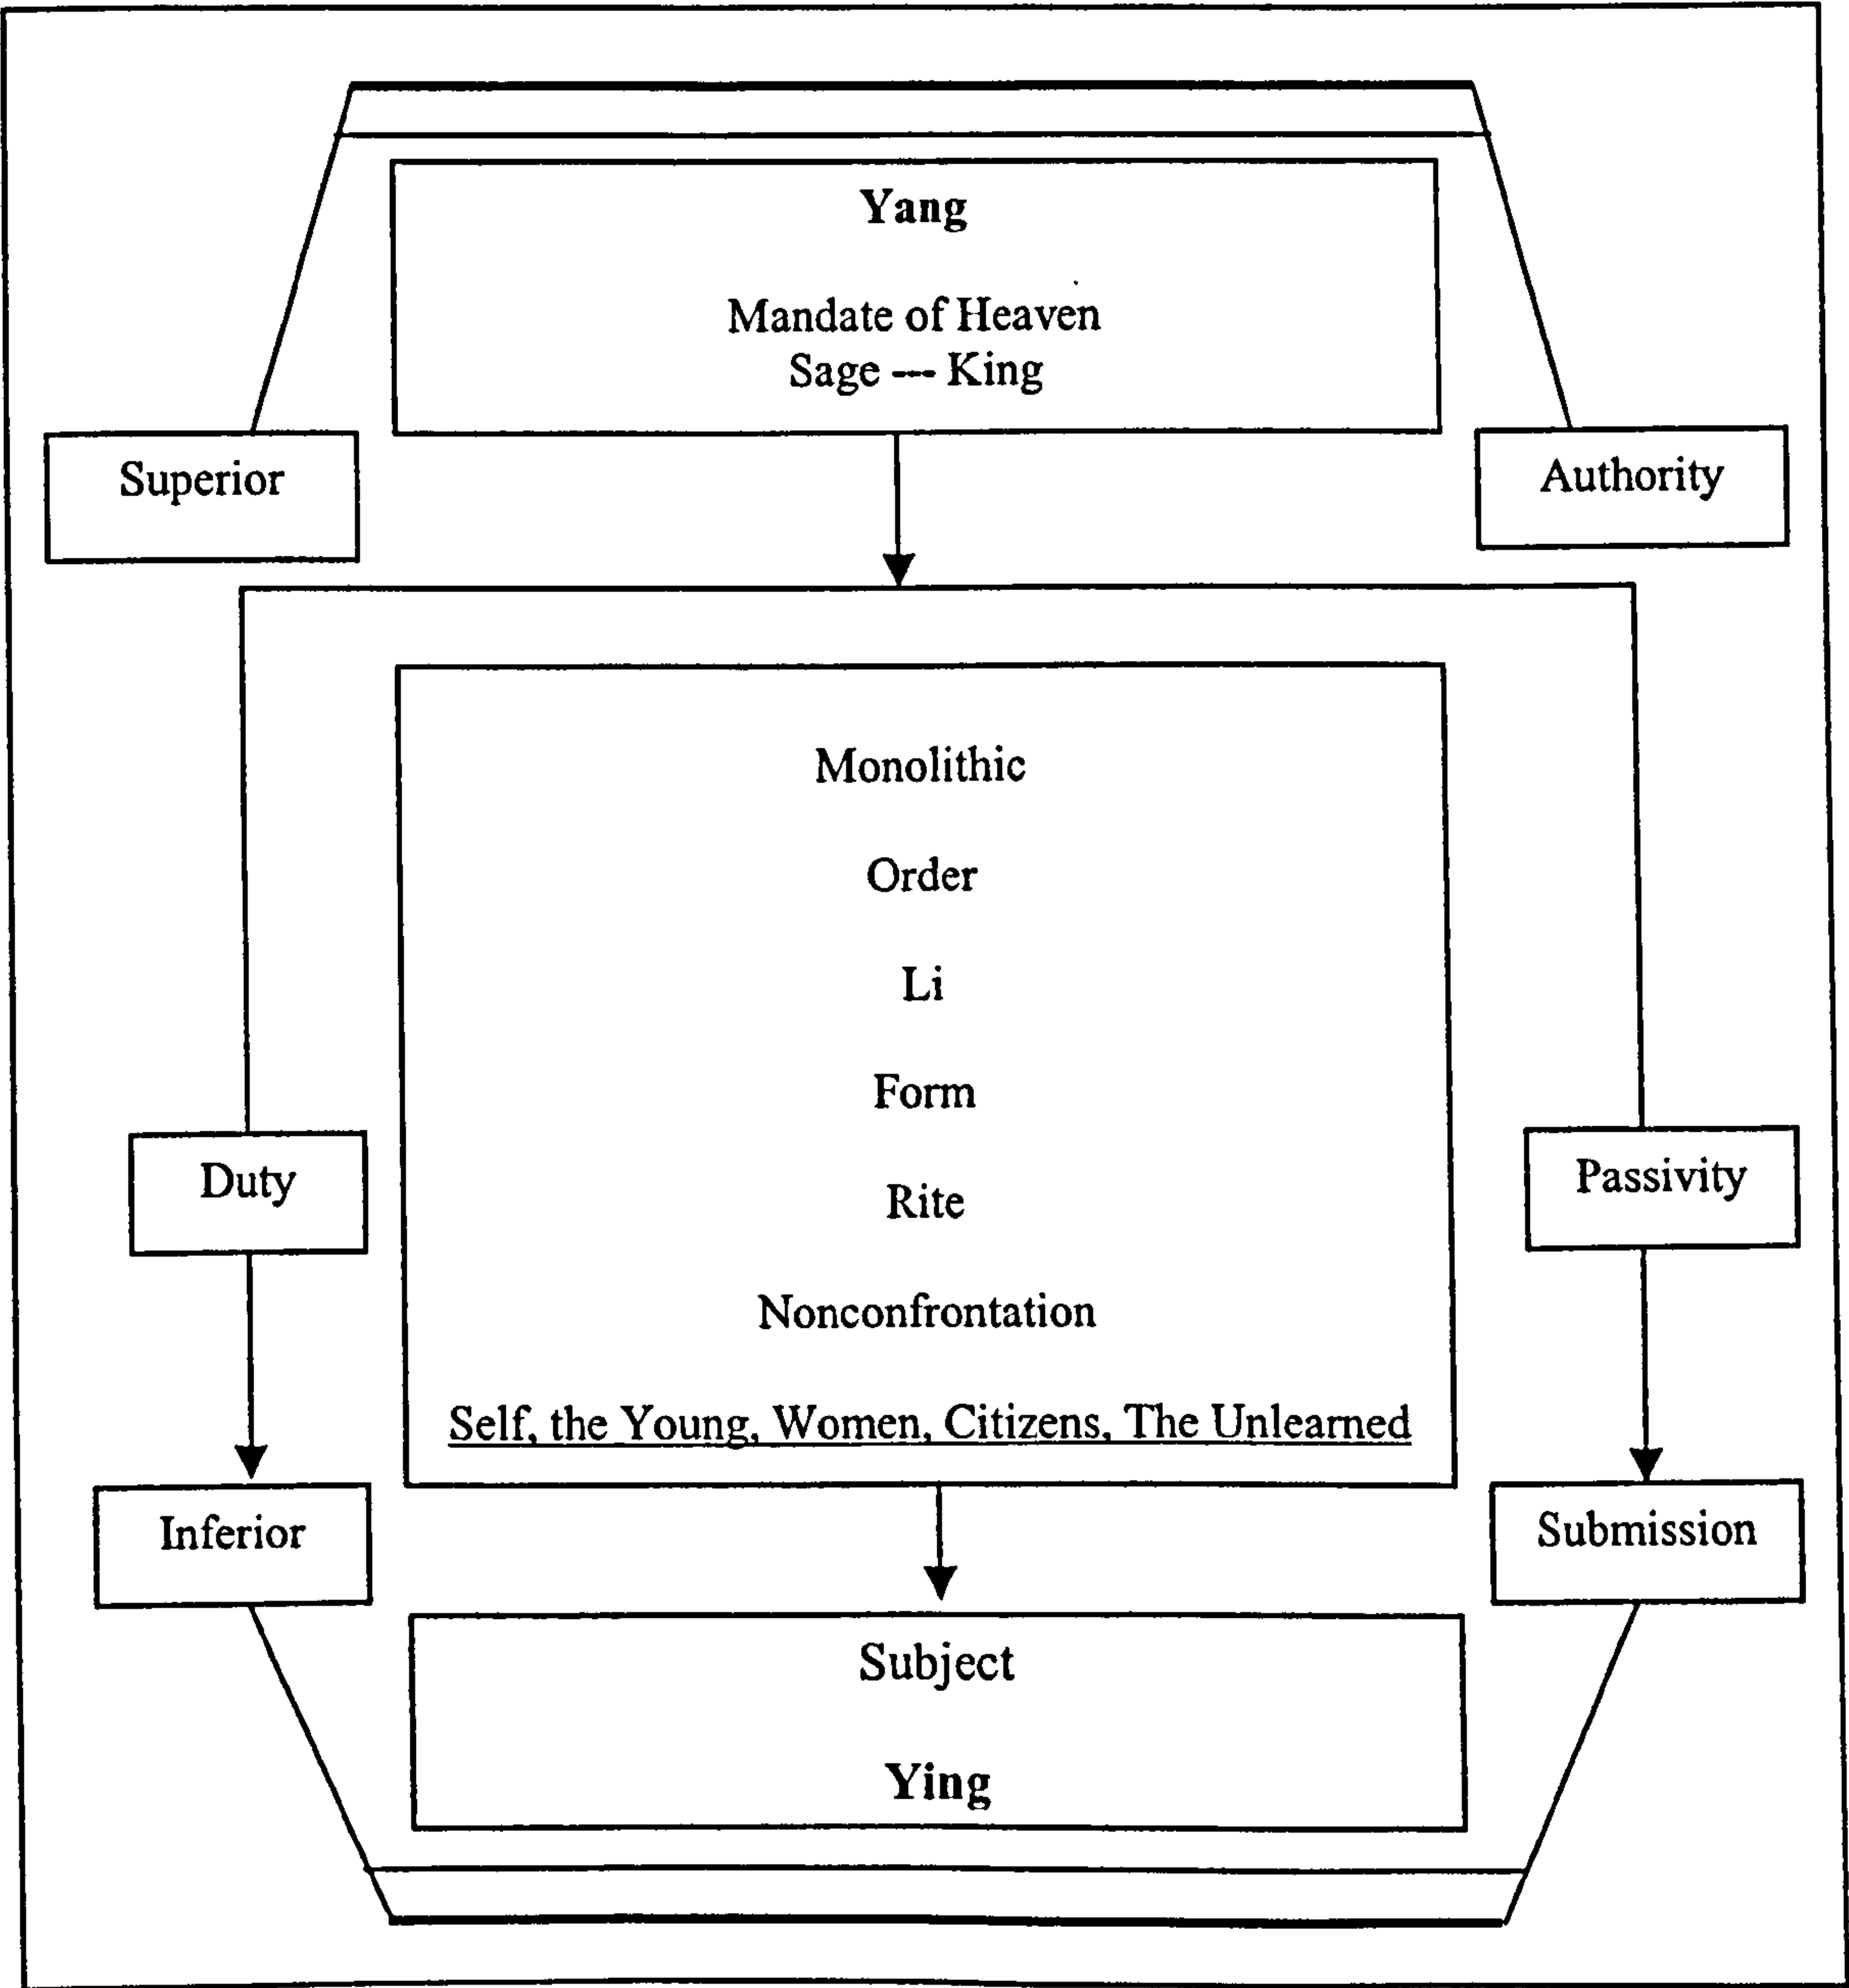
Yang

Mandate of Heaven
Sage --- King

Superior

Authority

Monolithic

Order

Li

Form

Rite

Nonconfrontation

Self, the Young, Women, Citizens, The Unlearned

Duty

Passivity

Inferior

Submission

Subject

Ying